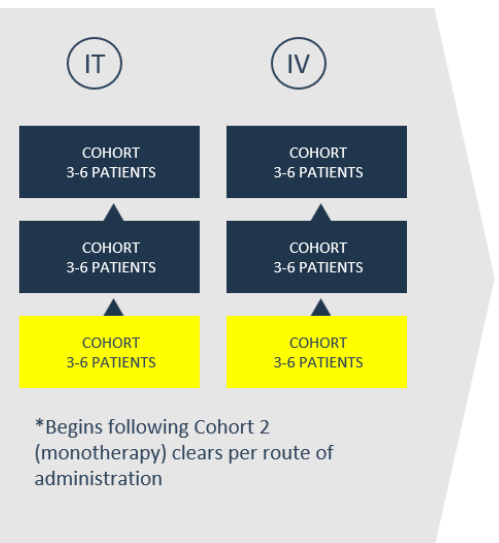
IT

IV

COHORT
3-6 PATIENTS

COHORT
3-6 PATIENTS

COHORT
3-6 PATIENTS

COHORT
3-6 PATIENTS

COHORT
3-6 PATIENTS

COHORT
3-6 PATIENTS

*Begins following Cohort 2 (monotherapy) clears per route of administration